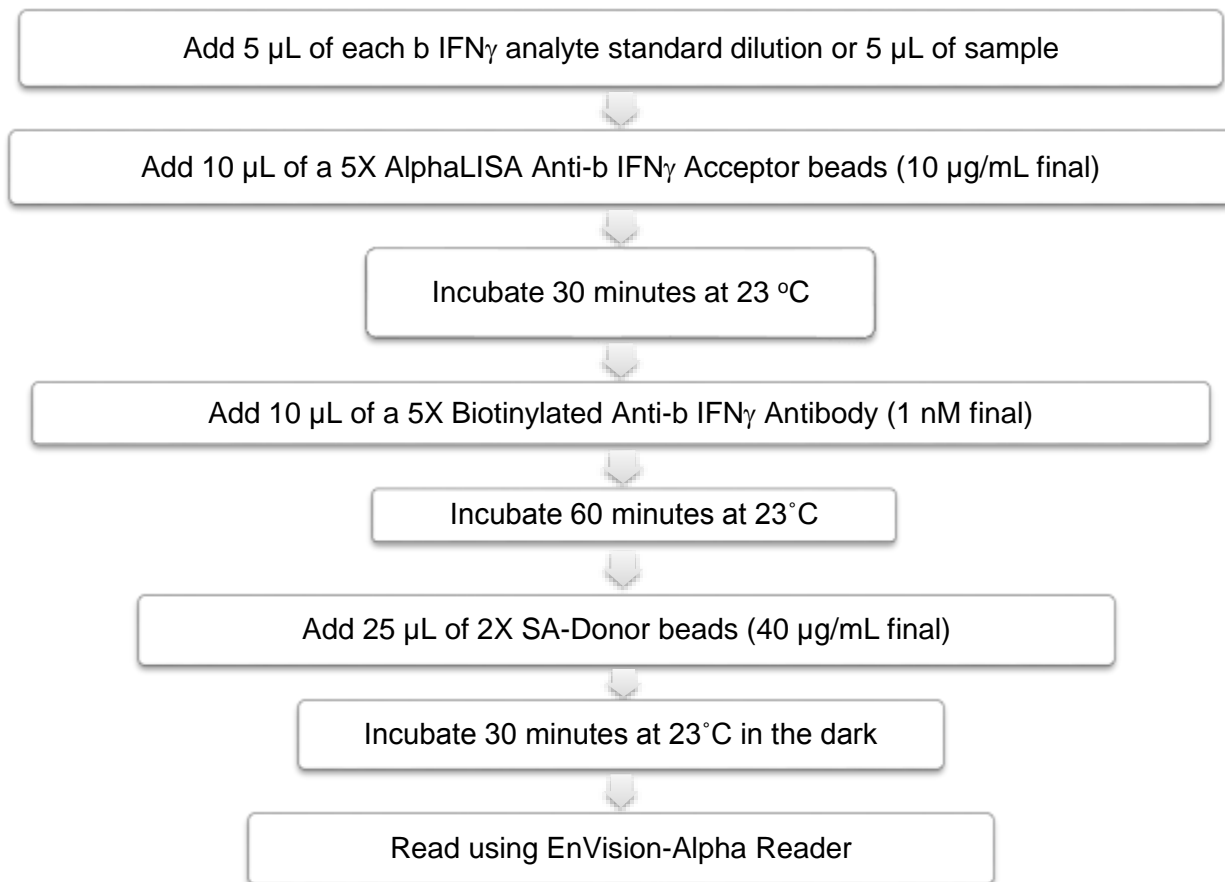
Add 5 µL of each b IFNγ analyte standard dilution or 5 µL of sample

Add 10 µL of a 5X AlphaLISA Anti-b IFNγ Acceptor beads (10 µg/mL final)

Incubate 30 minutes at 23 $^{o}$C

Add 10 µL of a 5X Biotinylated Anti-b IFNγ Antibody (1 nM final)

Incubate 60 minutes at 23˚C

Add 25 µL of 2X SA-Donor beads (40 µg/mL final)

Incubate 30 minutes at 23˚C in the dark

Read using EnVision-Alpha Reader